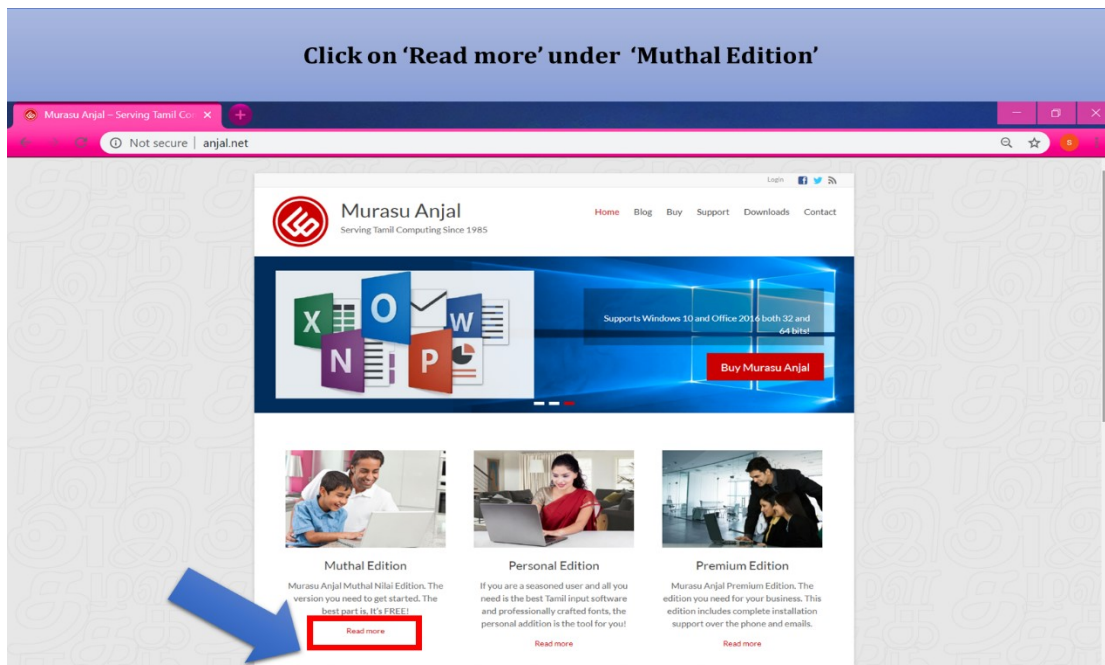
Click on 'Read more' under 'Muthal Edition'

Murasu Anjal – Serving Tamil Co

Not secure | anjal.net

Login

Murasu Anjal
Serving Tamil Computing Since 1985

Home Blog Buy Support Downloads Contact

Supports Windows 10 and Office 2016 both 32 and 64 bits!

Buy Murasu Anjal

Muthal Edition
Murasu Anjal Muthal Nilai Edition. The version you need to get started. The best part is, It's FREE!
Read more

Personal Edition
If you are a seasoned user and all you need is the best Tamil input software and professionally crafted fonts, the personal addition is the tool for you!
Read more

Premium Edition
Murasu Anjal Premium Edition. The edition you need for your business. This edition includes complete installation support over the phone and emails.
Read more